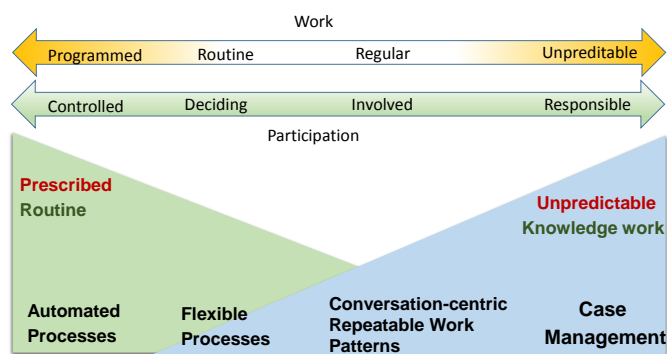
Work

Programmed Routine Regular Unpreditable

Controlled Deciding Involved Responsible

Participation

Prescribed
Routine

Unpredictable
Knowledge work

Automated Processes

Flexible Processes

Conversation-centric Repeatable Work Patterns

Case Management